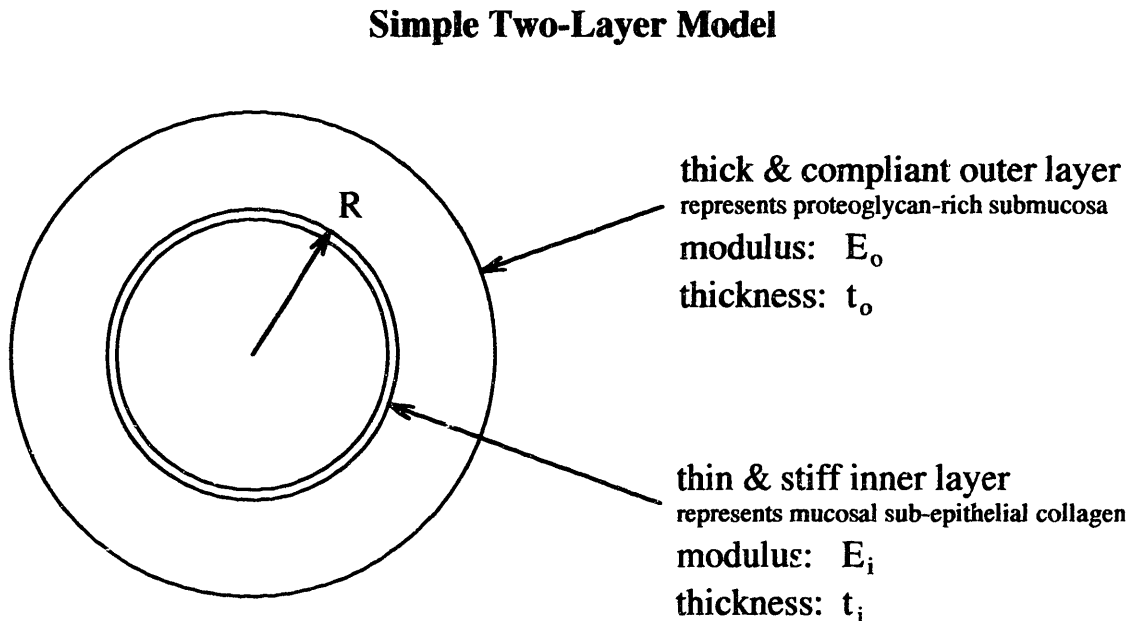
Simple Two-Layer Model

R

thick & compliant outer layer
represents proteoglycan-rich submucosa
modulus: $E_o$
thickness: $t_o$

thin & stiff inner layer
represents mucosal sub-epithelial collagen
modulus: $E_i$
thickness: $t_i$